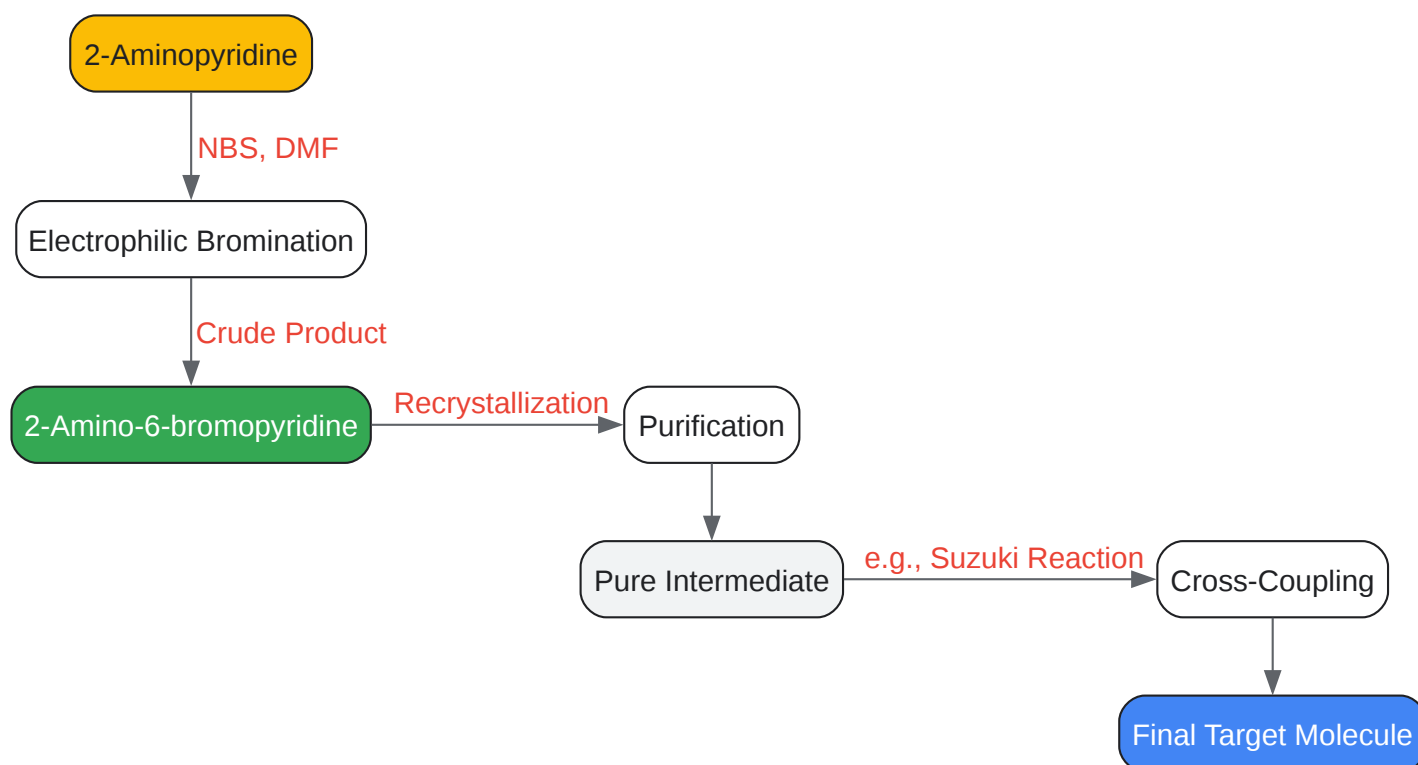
2-Aminopyridine

NBS, DMF

Electrophilic Bromination

Crude Product

2-Amino-6-bromopyridine

Recrystallization

Purification

Pure Intermediate

e.g., Suzuki Reaction

Cross-Coupling

Final Target Molecule